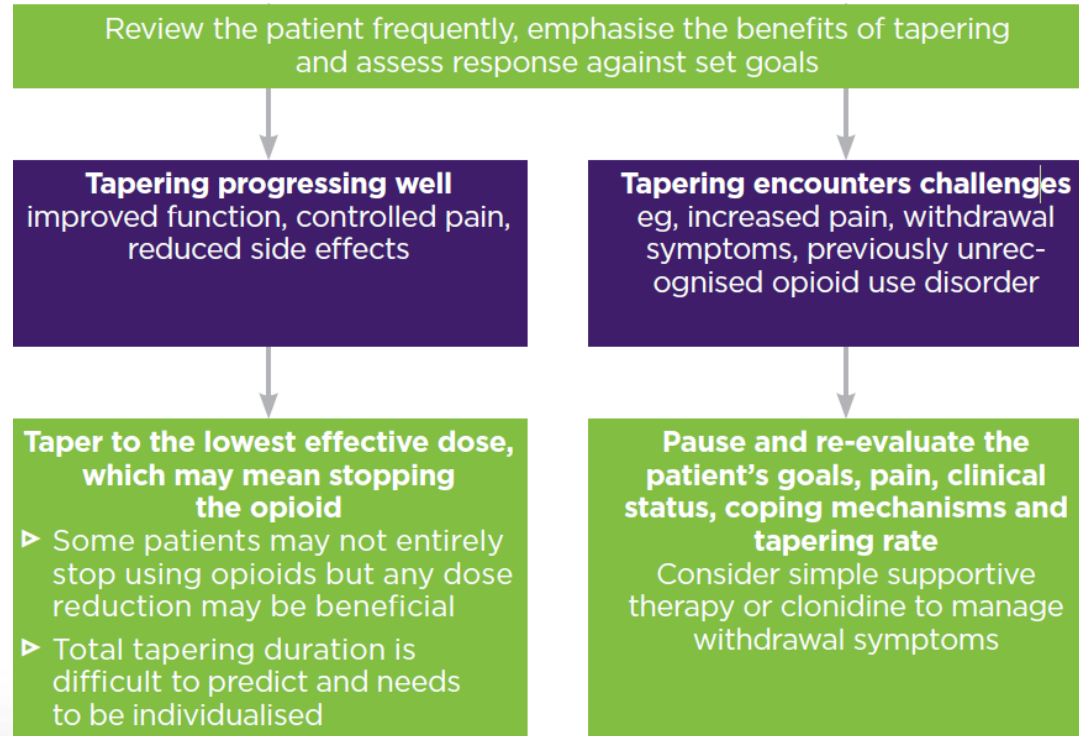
Review the patient frequently, emphasise the benefits of tapering and assess response against set goals

**Tapering progressing well**
improved function, controlled pain, reduced side effects

**Tapering encounters challenges**
eg, increased pain, withdrawal symptoms, previously unrecognised opioid use disorder

**Taper to the lowest effective dose, which may mean stopping the opioid**
▸ Some patients may not entirely stop using opioids but any dose reduction may be beneficial
▸ Total tapering duration is difficult to predict and needs to be individualised

**Pause and re-evaluate the patient's goals, pain, clinical status, coping mechanisms and tapering rate**
Consider simple supportive therapy or clonidine to manage withdrawal symptoms